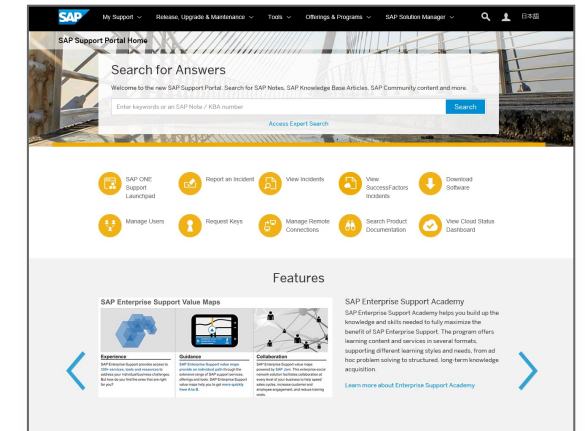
SAP My Support ⌄ Release, Upgrade & Maintenance ⌄ Tools ⌄ Offerings & Programs ⌄ SAP Solution Manager ⌄ 日本語

SAP Support Portal Home

Search for Answers

Welcome to the new SAP Support Portal. Search for SAP Notes, SAP Knowledge Base Articles, SAP Community content and more.

Enter keywords or an SAP Note / KBA number

Search

Access Expert Search

SAP ONE Support Launchpad

Report an Incident

View Incidents

View SuccessFactors Incidents

Download Software

Manage Users

Request Keys

Manage Remote Connections

Search Product Documentation

View Cloud Status Dashboard

Features

SAP Enterprise Support Value Maps

Experience

SAP Enterprise Support provides access to 300+ services, tools and resources to address your individual business challenges. But how do you find the ones that are right for you?

Guidance

SAP Enterprise Support value maps provide an individual path through the extensive range of SAP support services, offerings and tools. SAP Enterprise Support value maps help you to get more quickly from A to B.

Collaboration

SAP Enterprise Support value maps powered by SAP Jam. This enterprise social network solution facilitates collaboration at every level of your business to help speed sales cycles, increase customer and employee engagement, and reduce training costs.

SAP Enterprise Support Academy

SAP Enterprise Support Academy helps you build up the knowledge and skills needed to fully maximize the benefit of SAP Enterprise Support. The program offers learning content and services in several formats, supporting different learning styles and needs, from ad hoc problem solving to structured, long-term knowledge acquisition.

Learn more about Enterprise Support Academy